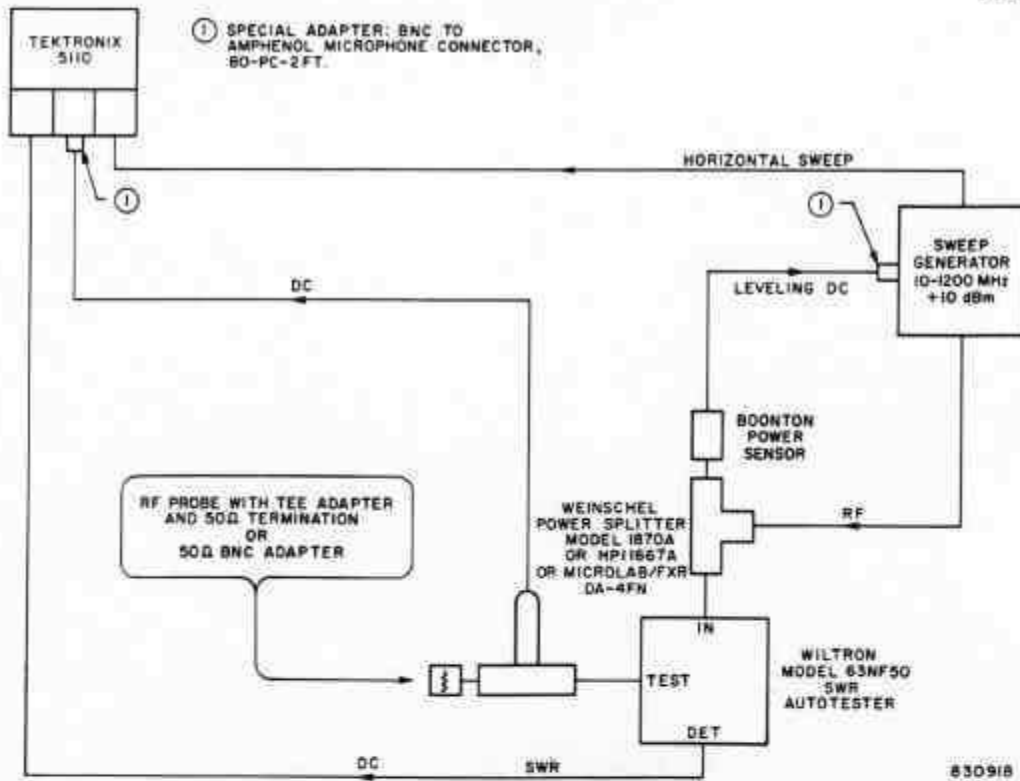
TEKTRONIX 5110

① SPECIAL ADAPTER: BNC TO AMPHENOL MICROPHONE CONNECTOR, 80-PC-2 FT.

①

HORIZONTAL SWEEP

①

SWEEP GENERATOR 10-1200 MHz +10 dBm

DC

LEVELING DC

BOONTON POWER SENSOR

RF PROBE WITH TEE ADAPTER AND 50Ω TERMINATION OR 50Ω BNC ADAPTER

WEINSCHEL POWER SPLITTER MODEL 1870A OR HP11667A OR MICROLAB/FXR DA-4FN

RF

IN

TEST

WILTRON MODEL 63NF50 SWR AUTOTESTER

DET

DC

SWR

830918